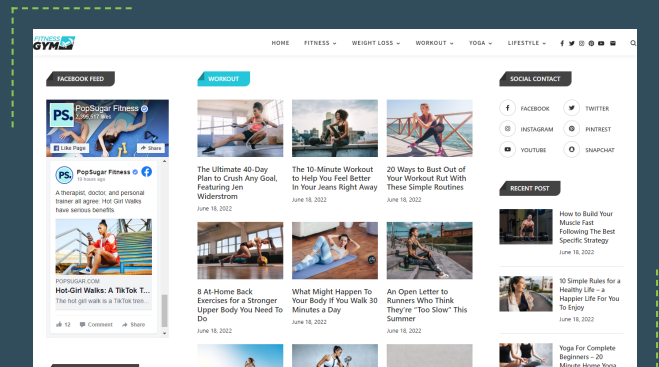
FITNESS GYM

HOME FITNESS WEIGHT LOSS WORKOUT YOGA LIFESTYLE

FACEBOOK FEED

PopSugar Fitness
2,395,517 likes

Like Page Share

PopSugar Fitness
13 hours ago

A therapist, doctor, and personal trainer all agree: Hot Girl Walks have serious benefits.

POPSUGAR.COM
Hot-Girl Walks: A TikTok T...
The hot girl walk is a TikTok tren...

12 Comment Share

WORKOUT

The Ultimate 40-Day Plan to Crush Any Goal, Featuring Jen Widerstrom
June 18, 2022

The 10-Minute Workout to Help You Feel Better In Your Jeans Right Away
June 18, 2022

20 Ways to Bust Out of Your Workout Rut With These Simple Routines
June 18, 2022

8 At-Home Back Exercises for a Stronger Upper Body You Need To Do
June 18, 2022

What Might Happen To Your Body If You Walk 30 Minutes a Day
June 18, 2022

An Open Letter to Runners Who Think They're "Too Slow" This Summer
June 18, 2022

SOCIAL CONTACT

FACEBOOK TWITTER
INSTAGRAM PINTREST
YOUTUBE SNAPCHAT

RECENT POST

How to Build Your Muscle Fast Following The Best Specific Strategy
June 18, 2022

10 Simple Rules for a Healthy Life – a Happier Life For You To Enjoy
June 18, 2022

Yoga For Complete Beginners – 20 Minute Home Yoga